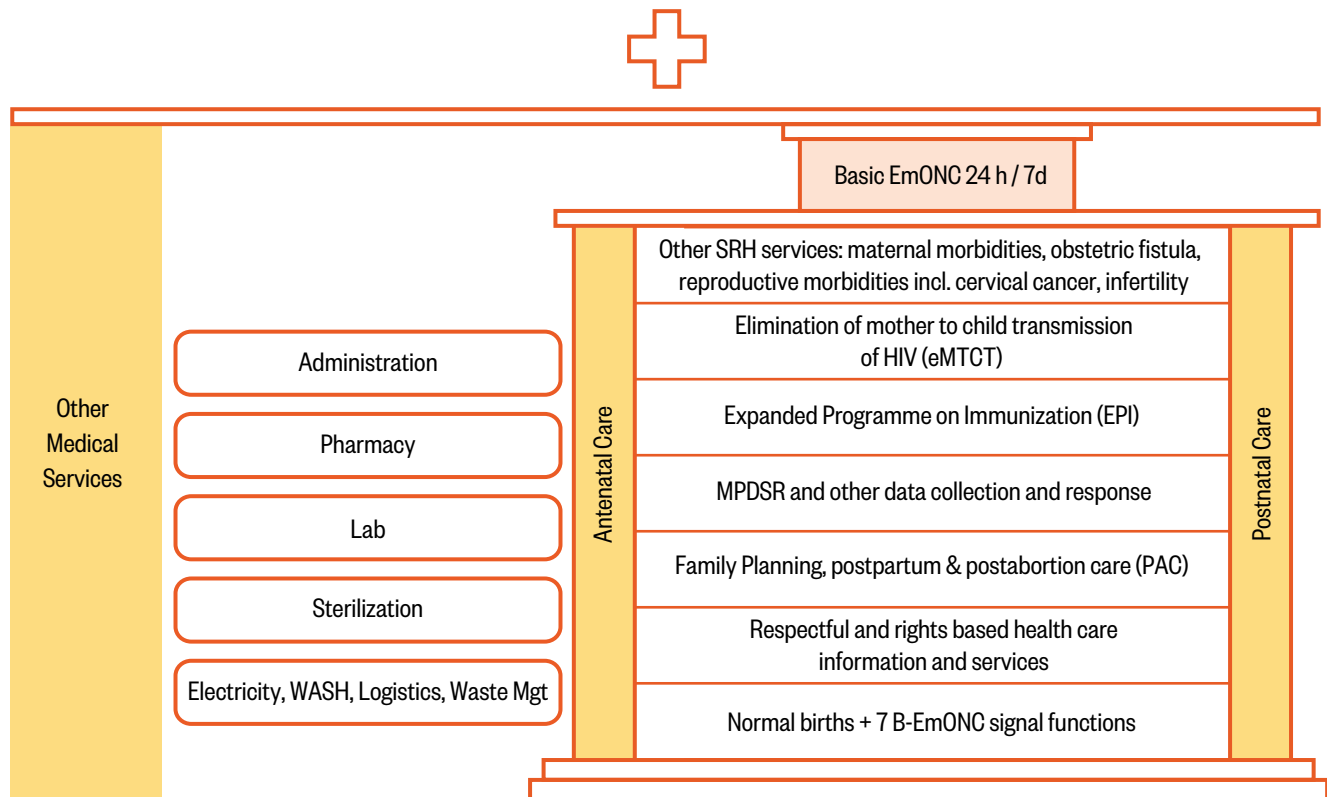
Basic EmONC 24 h / 7d

Other Medical Services

Administration

Pharmacy

Lab

Sterilization

Electricity, WASH, Logistics, Waste Mgt

Antenatal Care

Other SRH services: maternal morbidities, obstetric fistula, reproductive morbidities incl. cervical cancer, infertility

Elimination of mother to child transmission of HIV (eMTCT)

Expanded Programme on Immunization (EPI)

MPDSR and other data collection and response

Family Planning, postpartum & postabortion care (PAC)

Respectful and rights based health care information and services

Normal births + 7 B-EmONC signal functions

Postnatal Care